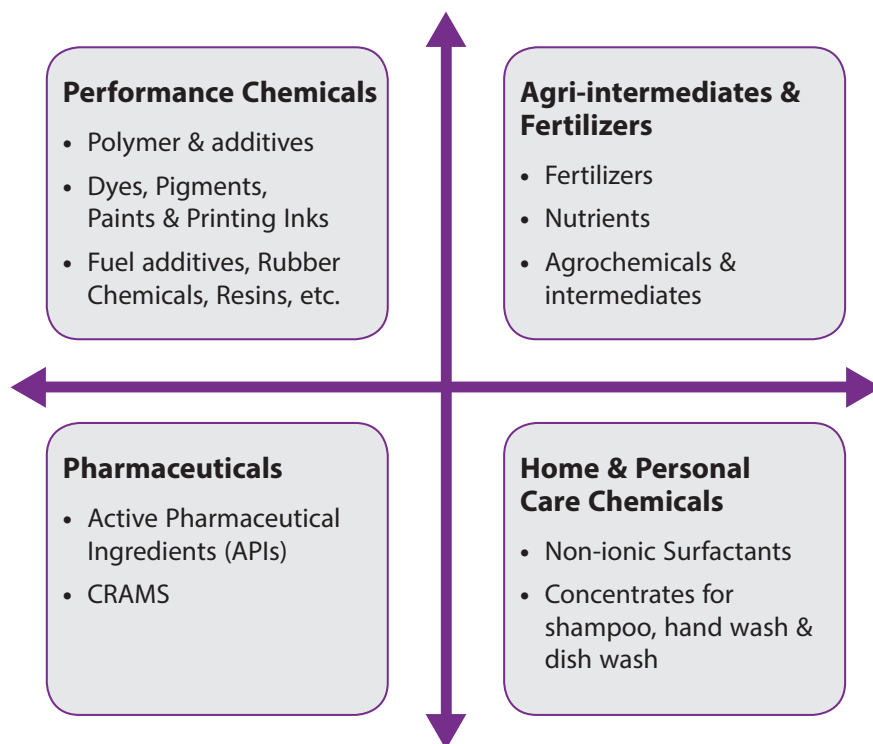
**Performance Chemicals**
- Polymer & additives
- Dyes, Pigments, Paints & Printing Inks
- Fuel additives, Rubber Chemicals, Resins, etc.

**Agri-intermediates & Fertilizers**
- Fertilizers
- Nutrients
- Agrochemicals & intermediates

**Pharmaceuticals**
- Active Pharmaceutical Ingredients (APIs)
- CRAMS

**Home & Personal Care Chemicals**
- Non-ionic Surfactants
- Concentrates for shampoo, hand wash & dish wash